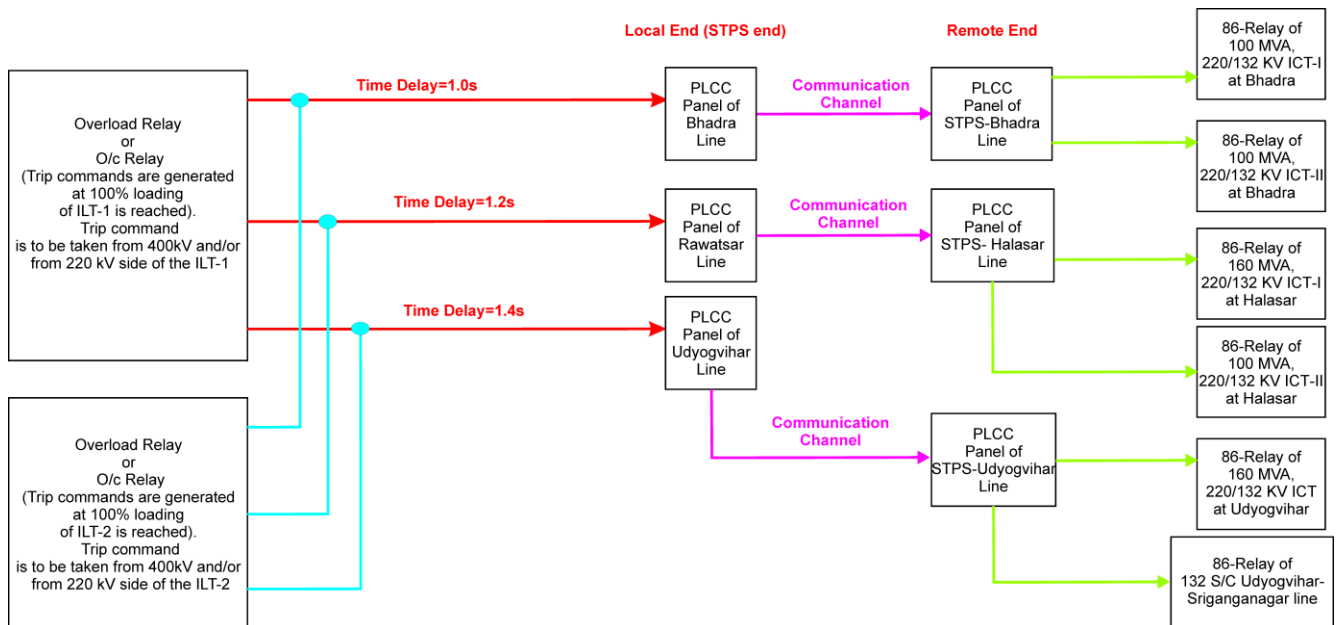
Local End (STPS end)

Remote End

86-Relay of 100 MVA, 220/132 KV ICT-I at Bhadra

Overload Relay or O/c Relay (Trip commands are generated at 100% loading of ILT-1 is reached). Trip command is to be taken from 400kV and/or from 220 kV side of the ILT-1

Time Delay=1.0s

PLCC Panel of Bhadra Line

Communication Channel

PLCC Panel of STPS-Bhadra Line

86-Relay of 100 MVA, 220/132 KV ICT-II at Bhadra

Time Delay=1.2s

PLCC Panel of Rawatsar Line

Communication Channel

PLCC Panel of STPS- Halasar Line

86-Relay of 160 MVA, 220/132 KV ICT-I at Halasar

Time Delay=1.4s

PLCC Panel of Udyogvihar Line

86-Relay of 100 MVA, 220/132 KV ICT-II at Halasar

Overload Relay or O/c Relay (Trip commands are generated at 100% loading of ILT-2 is reached). Trip command is to be taken from 400kV and/or from 220 kV side of the ILT-2

Communication Channel

PLCC Panel of STPS-Udyogvihar Line

86-Relay of 160 MVA, 220/132 KV ICT at Udyogvihar

86-Relay of 132 S/C Udyogvihar-Sriganganagar line